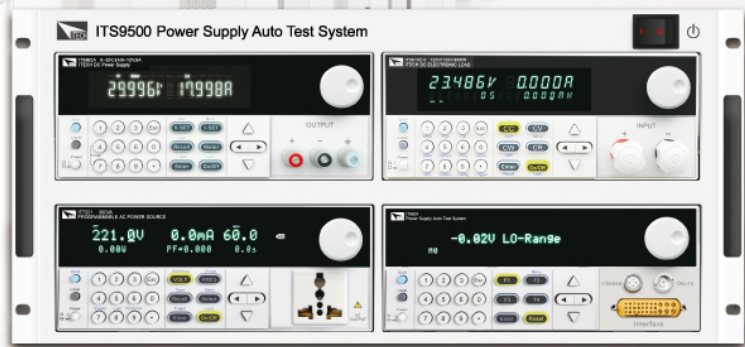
ITS9500 Power Supply Auto Test System

ITECH DC Power Supply

29.996V 19.998A

OUTPUT

ITECH DC ELECTRONIC LOAD

23.486V 0.000A

0.000W

INPUT

CC CV CW CR

PROGRAMMABLE AC POWER SOURCE

221.0V 0.0mA 60.0

0.00W PF=0.000 0.0s

Power Supply Auto Test System

-0.02V LO-Range

Interface